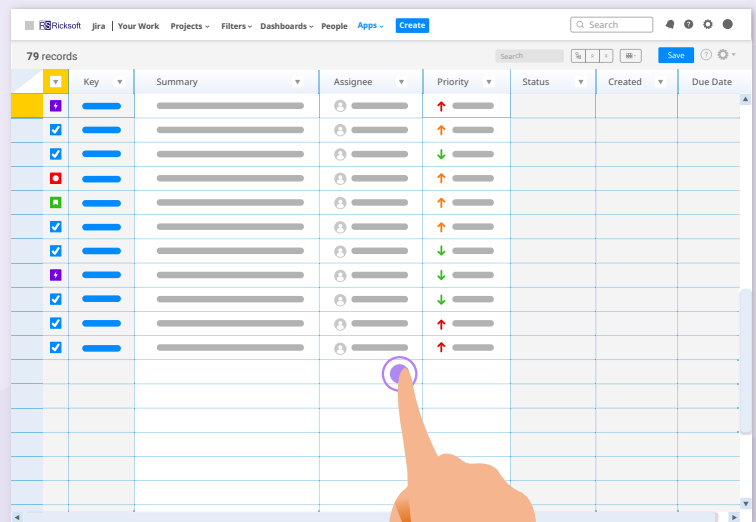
Ricksoft Jira | Your Work Projects Filters Dashboards People Apps Create

Search

79 records

Search

Save

| | Key | Summary | Assignee | Priority | Status | Created | Due Date |
|---|---|---|---|---|---|---|---|